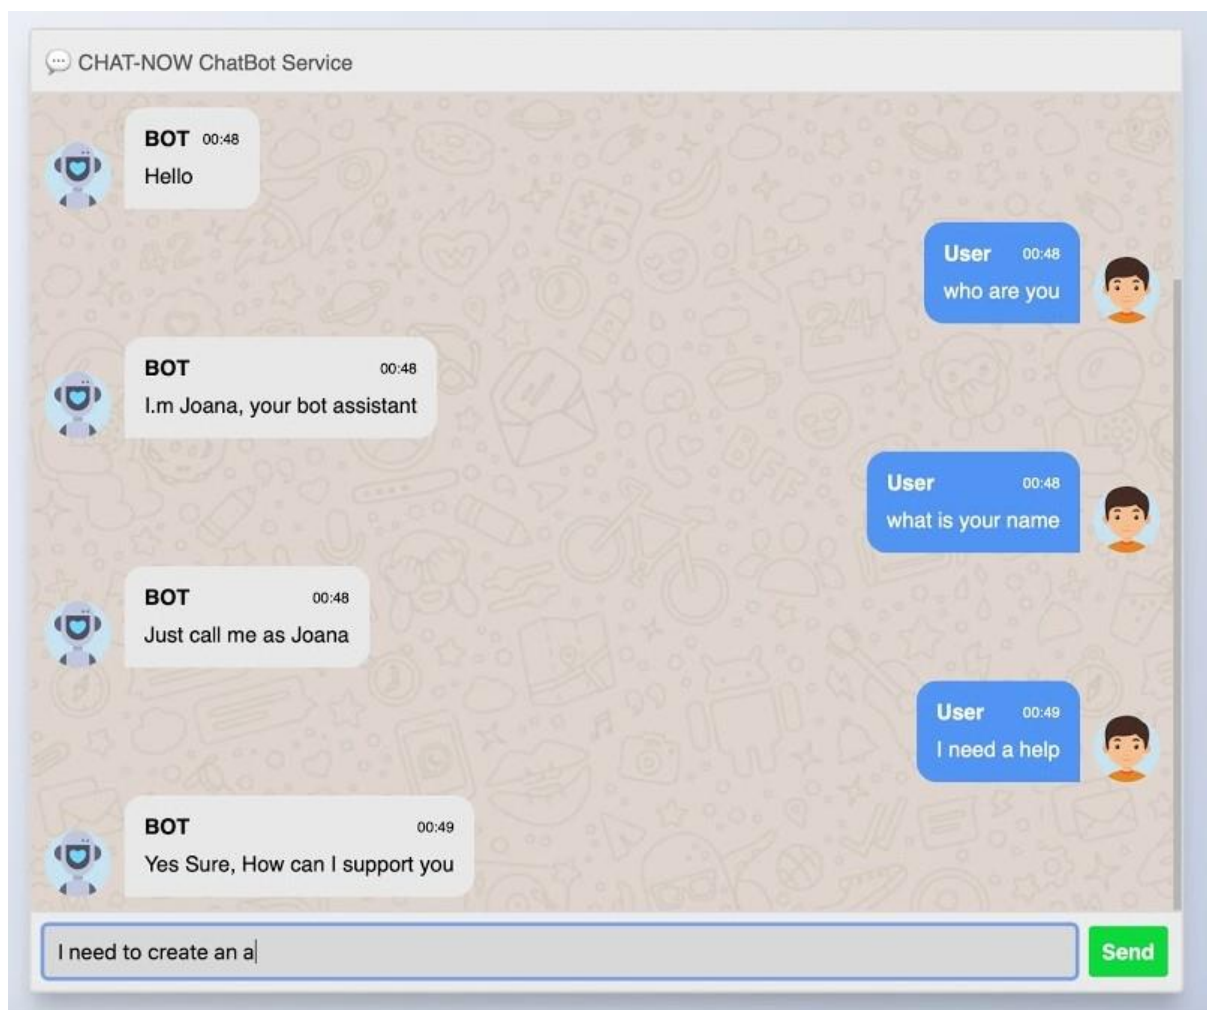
CHAT-NOW ChatBot Service

BOT 00:48
Hello

User 00:48
who are you

BOT 00:48
I.m Joana, your bot assistant

User 00:48
what is your name

BOT 00:48
Just call me as Joana

User 00:49
I need a help

BOT 00:49
Yes Sure, How can I support you

I need to create an a

Send